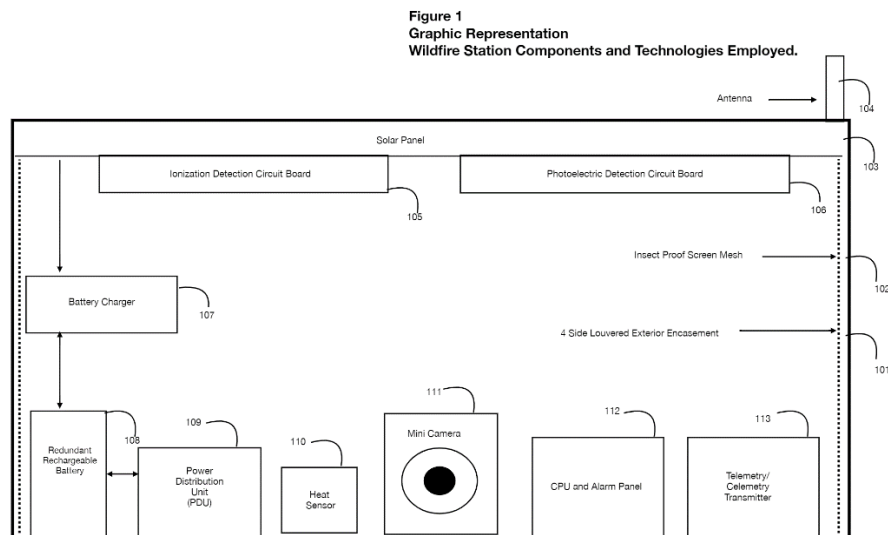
Figure 1
Graphic Representation
Wildfire Station Components and Technologies Employed.

Antenna

104

Solar Panel

103

Ionization Detection Circuit Board

105

Photoelectric Detection Circuit Board

106

Insect Proof Screen Mesh

102

Battery Charger

107

4 Side Louvered Exterior Encasement

101

111

112

113

Redundant Rechargeable Battery

108

109

Power Distribution Unit (PDU)

110

Heat Sensor

Mini Camera

CPU and Alarm Panel

Telemetry/ Celemetry Transmitter